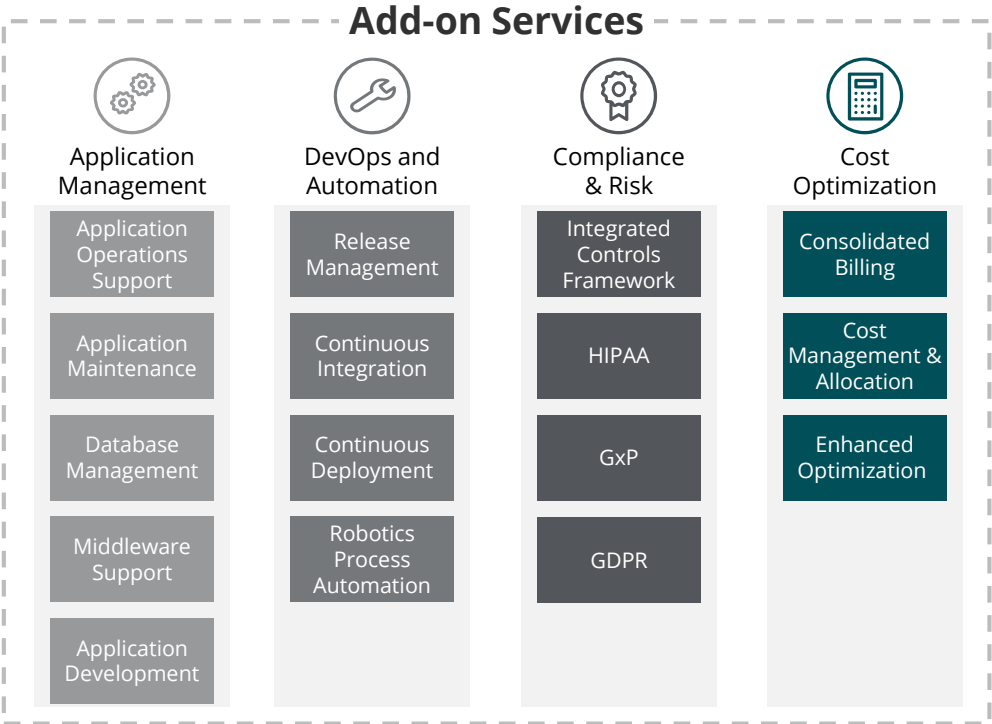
Add-on Services

Application Management

Application Operations Support

Application Maintenance

Database Management

Middleware Support

Application Development

DevOps and Automation

Release Management

Continuous Integration

Continuous Deployment

Robotics Process Automation

Compliance & Risk

Integrated Controls Framework

HIPAA

GxP

GDPR

Cost Optimization

Consolidated Billing

Cost Management & Allocation

Enhanced Optimization